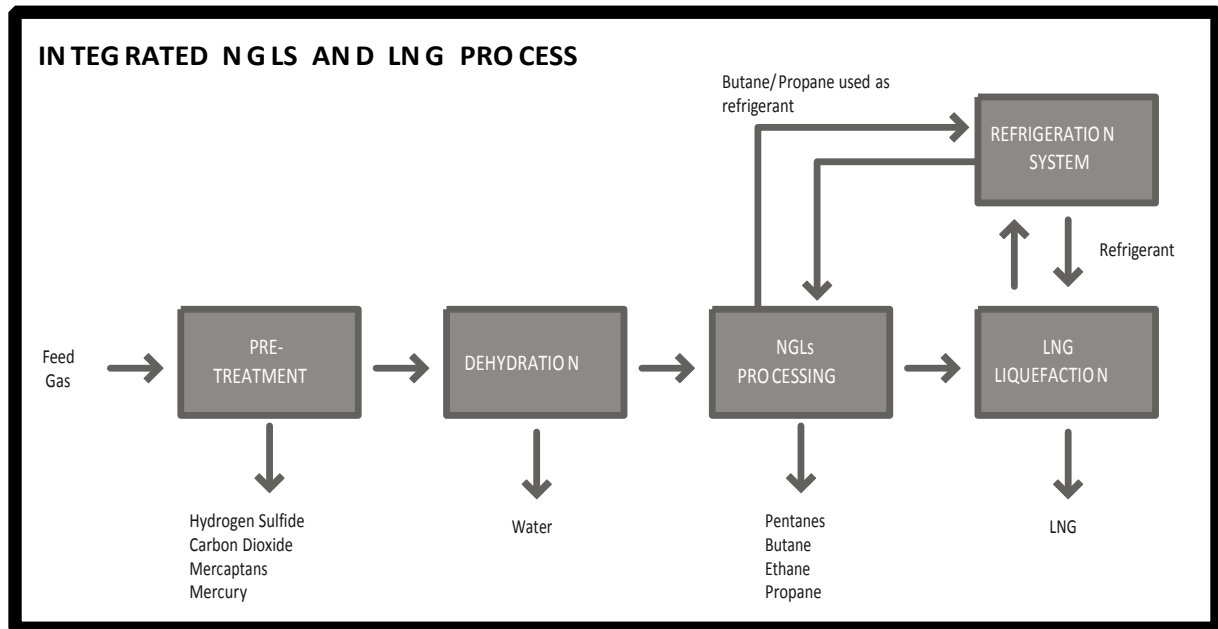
IN TEG RATED N G LS AN D LN G PRO CESS

Butane/ Propane used as refrigerant

REFRIGERATIO N SYSTEM

Refrigerant

Feed Gas

PRE-TREATMENT

DEHYDRATIO N

NGLs PRO CESSING

LNG LIQUEFACTIO N

Hydrogen Sulfide
Carbon Dioxide
Mercaptans
Mercury

Water

Pentanes
Butane
Ethane
Propane

LNG